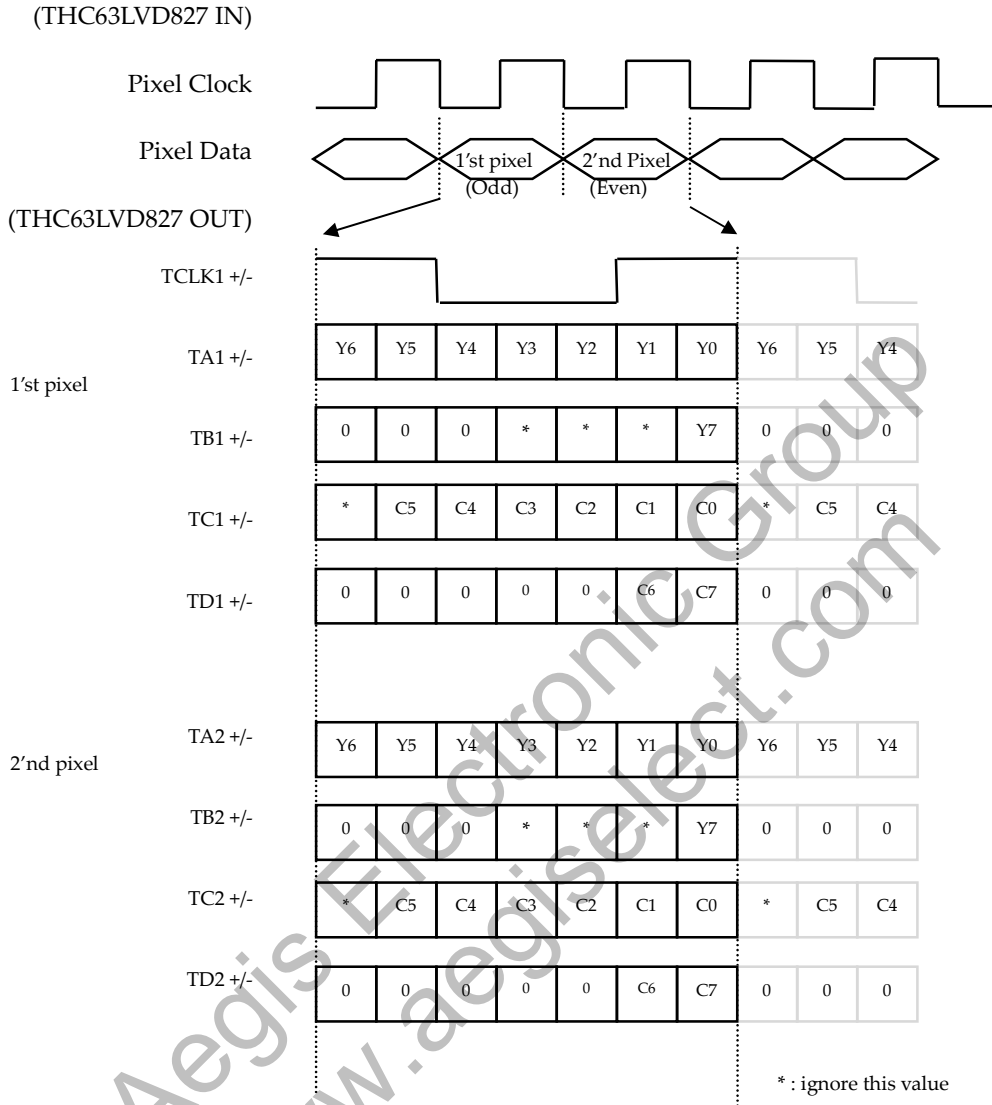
(THC63LVD827 IN)

Pixel Clock

Pixel Data

1'st pixel (Odd)

2'nd Pixel (Even)

(THC63LVD827 OUT)

TCLK1 +/-

1'st pixel

TA1 +/-

| Y6 | Y5 | Y4 | Y3 | Y2 | Y1 | Y0 | Y6 | Y5 | Y4 |
|---|---|---|---|---|---|---|---|---|---|

TB1 +/-

| 0 | 0 | 0 | * | * | * | Y7 | 0 | 0 | 0 |
|---|---|---|---|---|---|---|---|---|---|

TC1 +/-

| * | C5 | C4 | C3 | C2 | C1 | C0 | * | C5 | C4 |
|---|---|---|---|---|---|---|---|---|---|

TD1 +/-

| 0 | 0 | 0 | 0 | 0 | C6 | C7 | 0 | 0 | 0 |
|---|---|---|---|---|---|---|---|---|---|

2'nd pixel

TA2 +/-

| Y6 | Y5 | Y4 | Y3 | Y2 | Y1 | Y0 | Y6 | Y5 | Y4 |
|---|---|---|---|---|---|---|---|---|---|

TB2 +/-

| 0 | 0 | 0 | * | * | * | Y7 | 0 | 0 | 0 |
|---|---|---|---|---|---|---|---|---|---|

TC2 +/-

| * | C5 | C4 | C3 | C2 | C1 | C0 | * | C5 | C4 |
|---|---|---|---|---|---|---|---|---|---|

TD2 +/-

| 0 | 0 | 0 | 0 | 0 | C6 | C7 | 0 | 0 | 0 |
|---|---|---|---|---|---|---|---|---|---|

* : ignore this value

Aegis Electronic Group
www.aegiselect.com